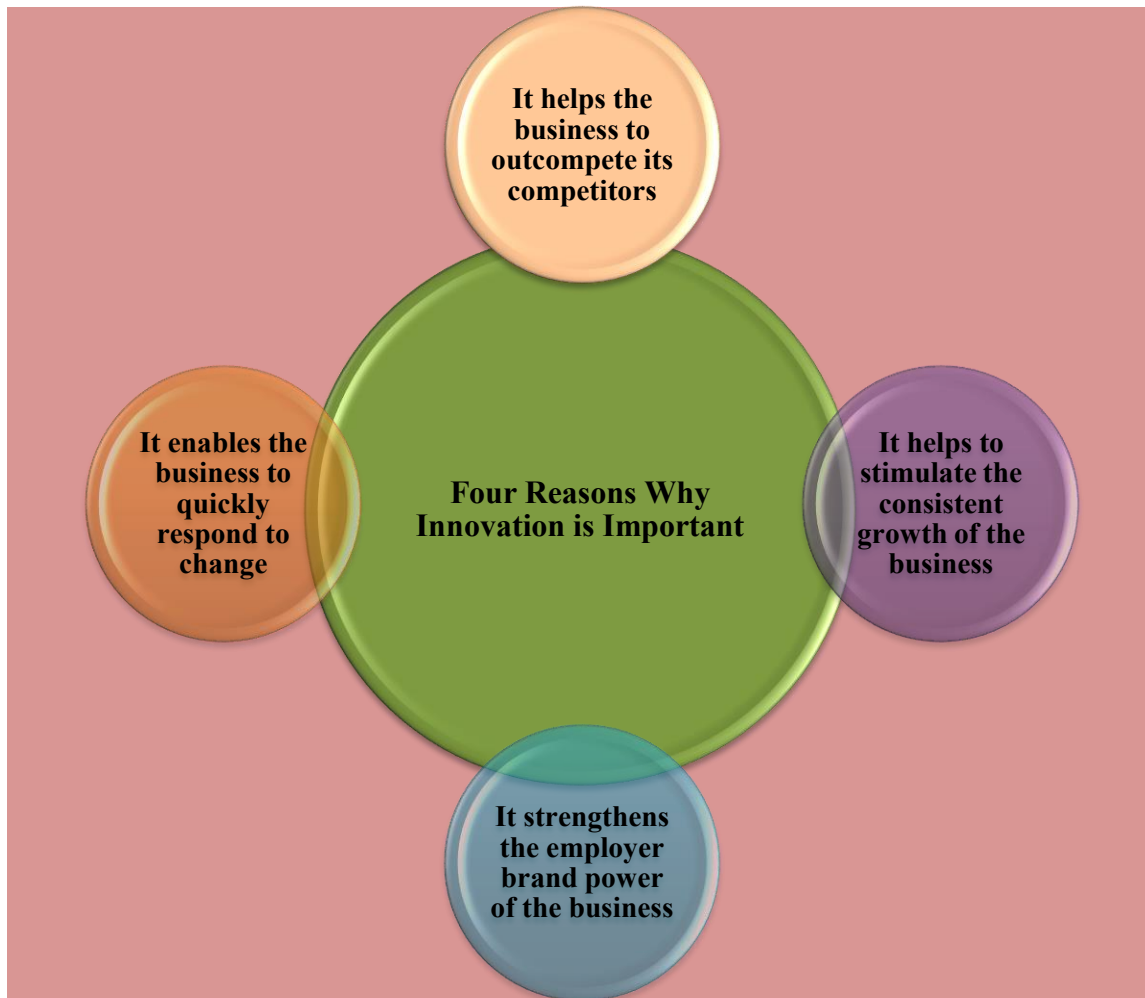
It helps the business to outcompete its competitors

It enables the business to quickly respond to change

Four Reasons Why Innovation is Important

It helps to stimulate the consistent growth of the business

It strengthens the employer brand power of the business